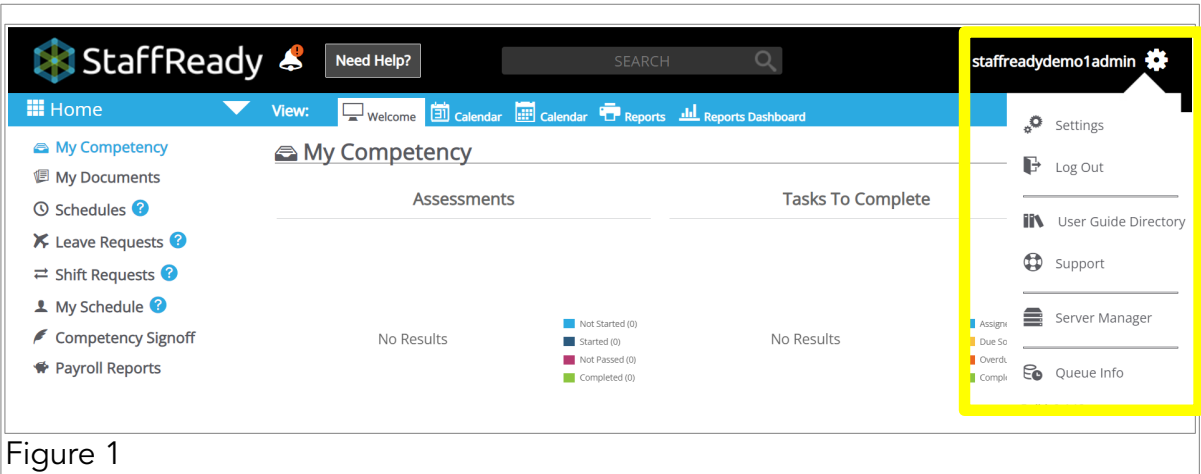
StaffReady

Need Help?

SEARCH

staffreadydemo1admin

Home

View: Welcome Calendar Calendar Reports Reports Dashboard

My Competency
My Documents
Schedules
Leave Requests
Shift Requests
My Schedule
Competency Signoff
Payroll Reports

My Competency

Assessments

No Results

Not Started (0)
Started (0)
Not Passed (0)
Completed (0)

Tasks To Complete

No Results

Assigne
Due So
Overdu
Comple

Settings
Log Out
User Guide Directory
Support
Server Manager
Queue Info

Figure 1